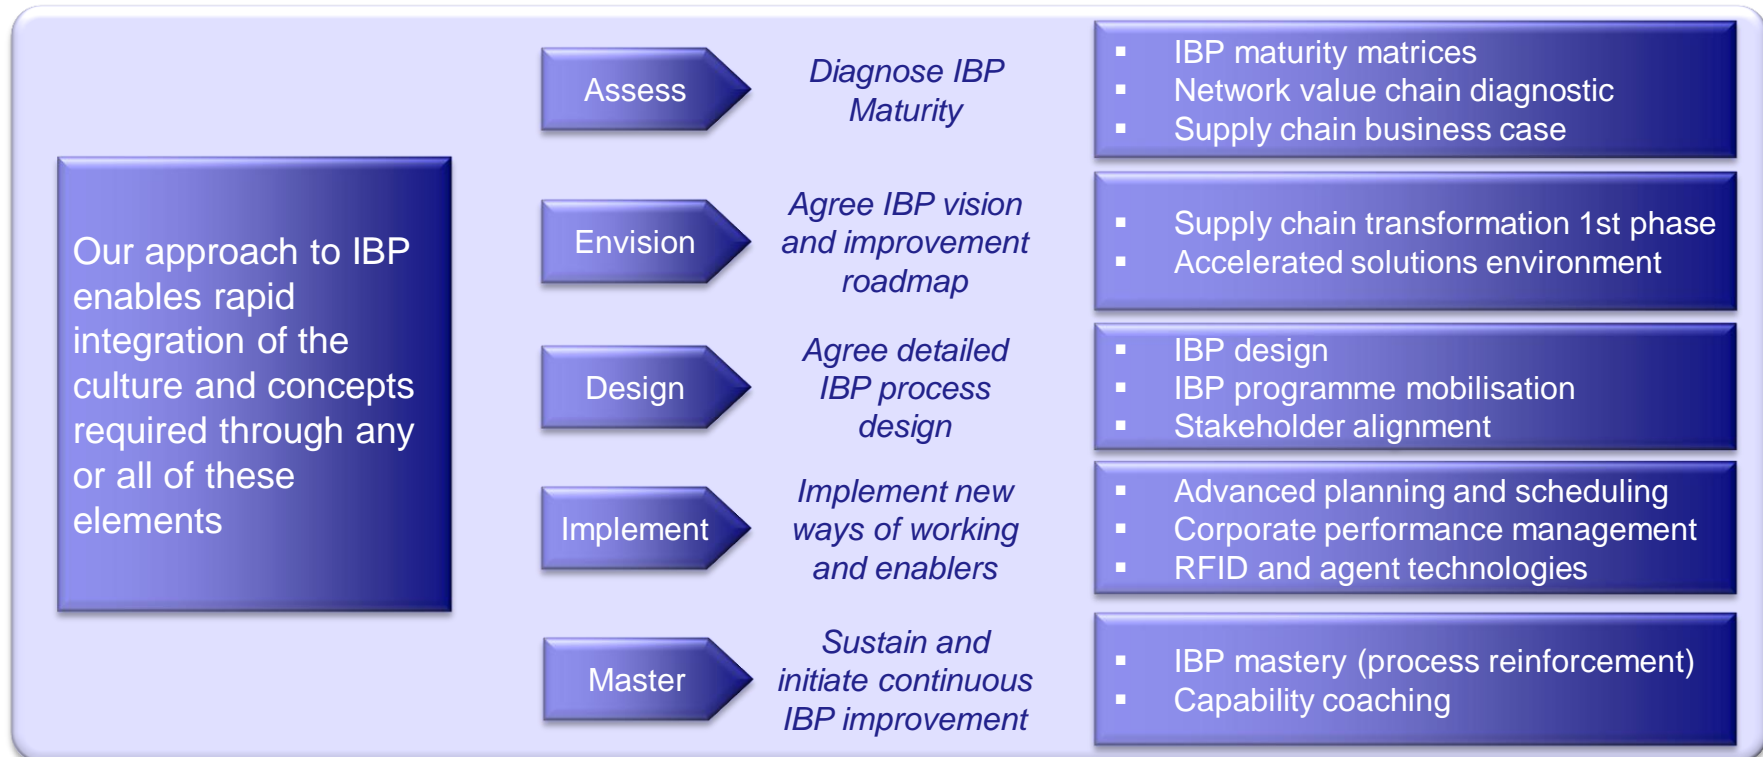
Our approach to IBP enables rapid integration of the culture and concepts required through any or all of these elements

Assess

Diagnose IBP Maturity

- IBP maturity matrices
- Network value chain diagnostic
- Supply chain business case

Envision

Agree IBP vision and improvement roadmap

- Supply chain transformation 1st phase
- Accelerated solutions environment

Design

Agree detailed IBP process design

- IBP design
- IBP programme mobilisation
- Stakeholder alignment

Implement

Implement new ways of working and enablers

- Advanced planning and scheduling
- Corporate performance management
- RFID and agent technologies

Master

Sustain and initiate continuous IBP improvement

- IBP mastery (process reinforcement)
- Capability coaching